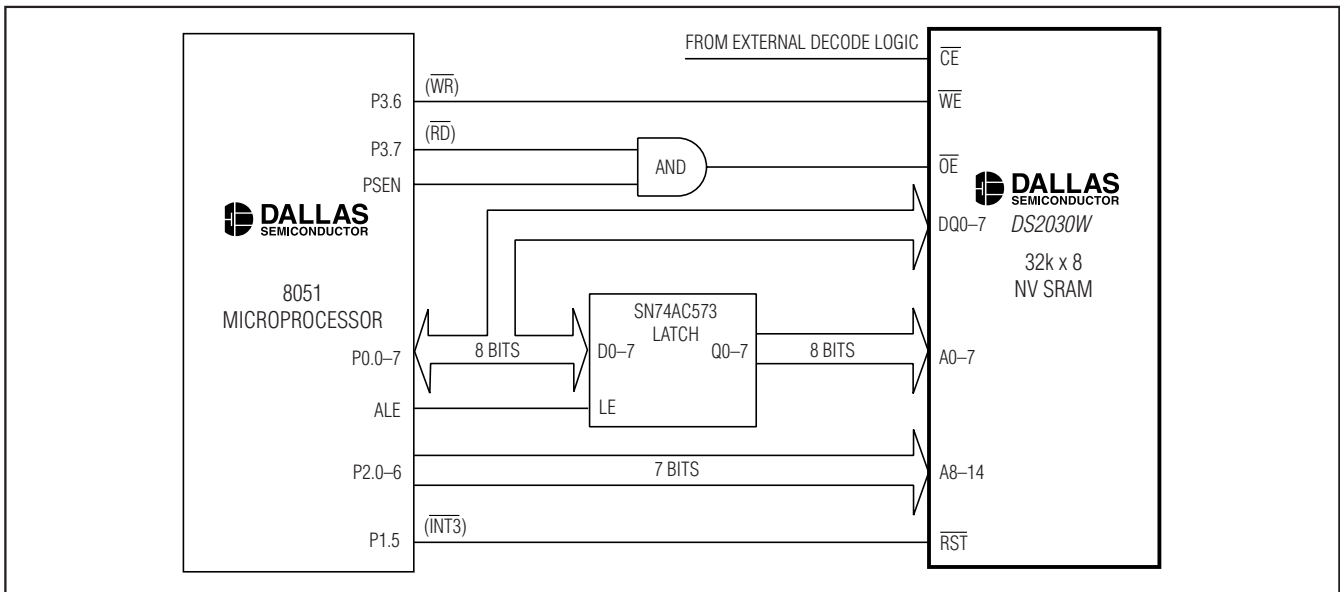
FROM EXTERNAL DECODE LOGIC
$\overline{CE}$
P3.6
$(\overline{WR})$
$\overline{WE}$
P3.7
$(\overline{RD})$
PSEN
AND
$\overline{OE}$
DALLAS SEMICONDUCTOR
DALLAS SEMICONDUCTOR
DQ0–7
DS2030W
32k x 8
NV SRAM
8051
MICROPROCESSOR
SN74AC573
LATCH
P0.0–7
8 BITS
D0–7
Q0–7
8 BITS
A0–7
ALE
LE
P2.0–6
7 BITS
A8–14
P1.5
$(\overline{INT3})$
$\overline{RST}$